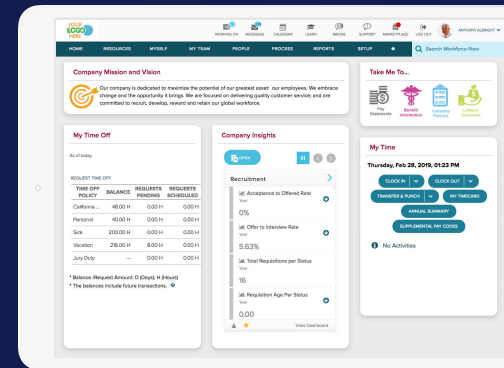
YOUR LOGO HERE

WORKING ON MESSAGES CALENDAR LEARN BRIDGE SUPPORT MARKETPLACE LOG OUT ANTHONY ALBRIGHT

HOME RESOURCES MYSELF MY TEAM PEOPLE PROCESS REPORTS SETUP ★ Search Workforce Now

Company Mission and Vision

Our company is dedicated to maximize the potential of our greatest asset: our employees. We embrace change and the opportunity it brings. We are focused on delivering quality customer service; and are committed to recruit, develop, reward and retain our global workforce.

Take Me To...

Pay Statements Benefit Information Company Policies Lifetime Rewards

My Time Off

As of today

REQUEST TIME OFF

| TIME OFF POLICY | BALANCE | REQUESTS PENDING | REQUESTS SCHEDULED |
|---|---|---|---|
| California ... | 48.00 H | 0.00 H | 0.00 H |
| Personal | 40.00 H | 0.00 H | 0.00 H |
| Sick | 200.00 H | 0.00 H | 0.00 H |
| Vacation | 216.00 H | 8.00 H | 0.00 H |
| Jury Duty | -- | 0.00 H | 0.00 H |

* Balance (Request Amount: D (Days); H (Hours))
* The balances include future transactions.

Company Insights

OPEN

Recruitment

Acceptance to Offered Rate
Year
0%

Offer to Interview Rate
Year
5.63%

Total Requisitions per Status
Year
16

Requisition Age Per Status
Year
0.00

View Dashboard

My Time

Thursday, Feb 28, 2019, 01:23 PM

CLOCK IN CLOCK OUT

TRANSFER & PUNCH MY TIMECARD

ANNUAL SUMMARY

SUPPLEMENTAL PAY CODES

No Activities